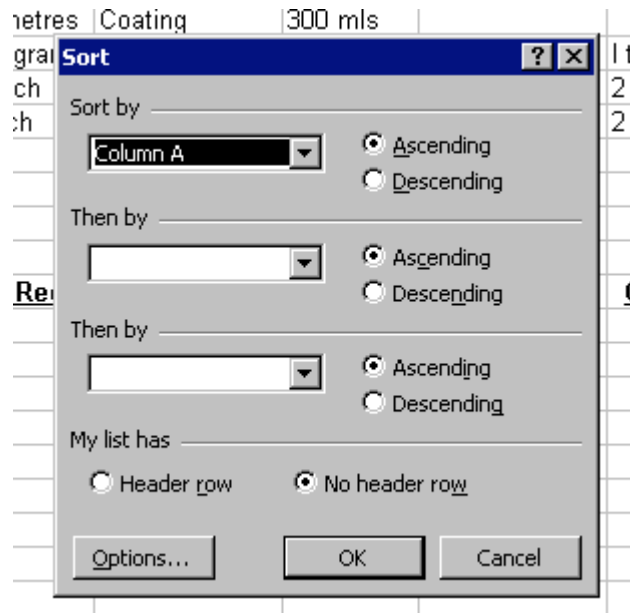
netres | Coating | 300 mls

grai
ch
ch

I t
2
2

Rec

C

Sort

? X

Sort by

Column A

Ascending
Descending

Then by

Ascending
Descending

Then by

Ascending
Descending

My list has

Header row
No header row

Options...
OK
Cancel